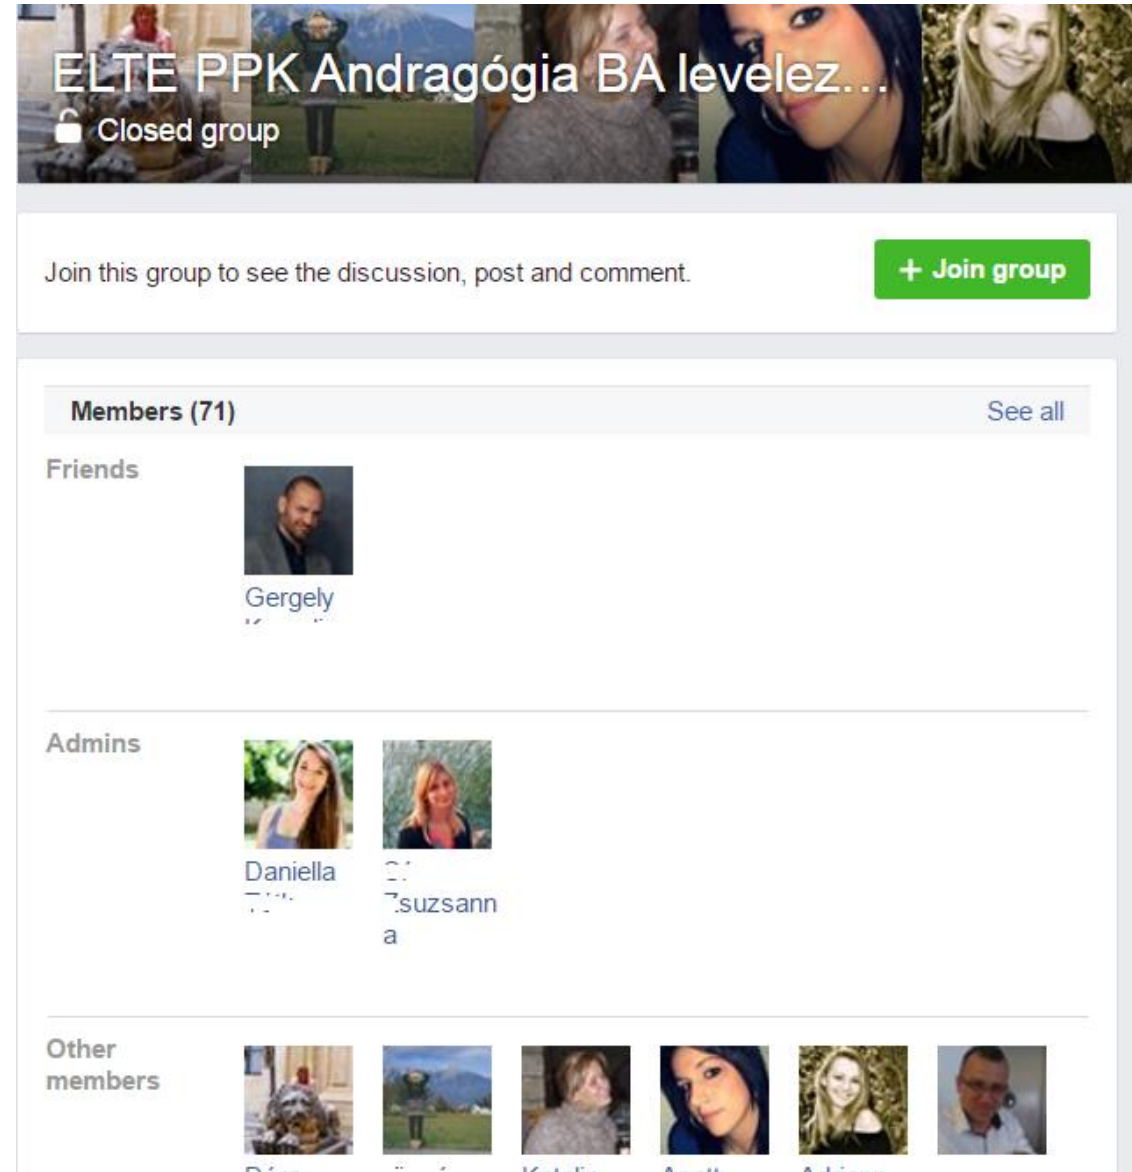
ELTE PPK Andragógia BA levelez...
Closed group

Join this group to see the discussion, post and comment.

+ Join group

Members (71)

See all

Friends

Gergely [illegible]

Admins

Daniella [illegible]

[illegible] Zsuzsanna

Other members

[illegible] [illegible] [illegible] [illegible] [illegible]